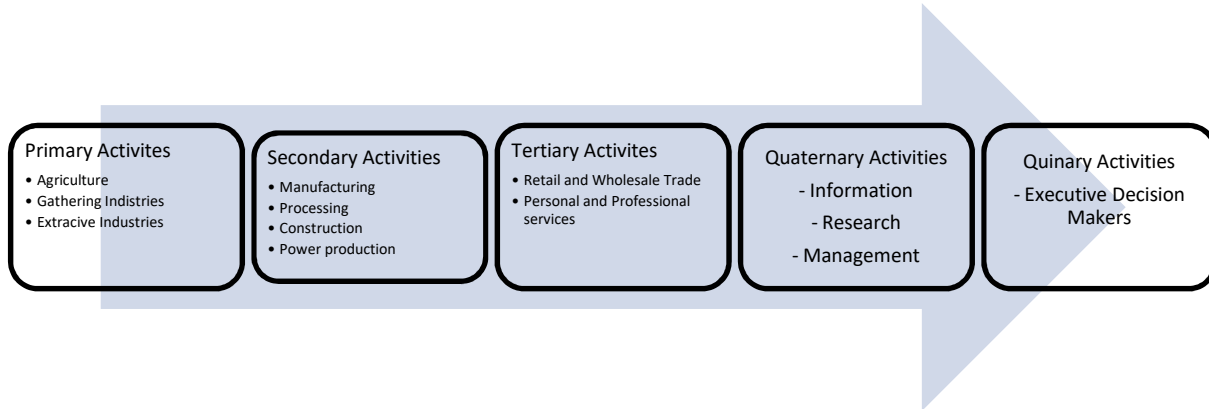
Primary Activites
• Agriculture
• Gathering Indistries
• Extracive Industries

Secondary Activities
• Manufacturing
• Processing
• Construction
• Power production

Tertiary Activites
• Retail and Wholesale Trade
• Personal and Professional services

Quaternary Activities
- Information
- Research
- Management

Quinary Activities
- Executive Decision Makers